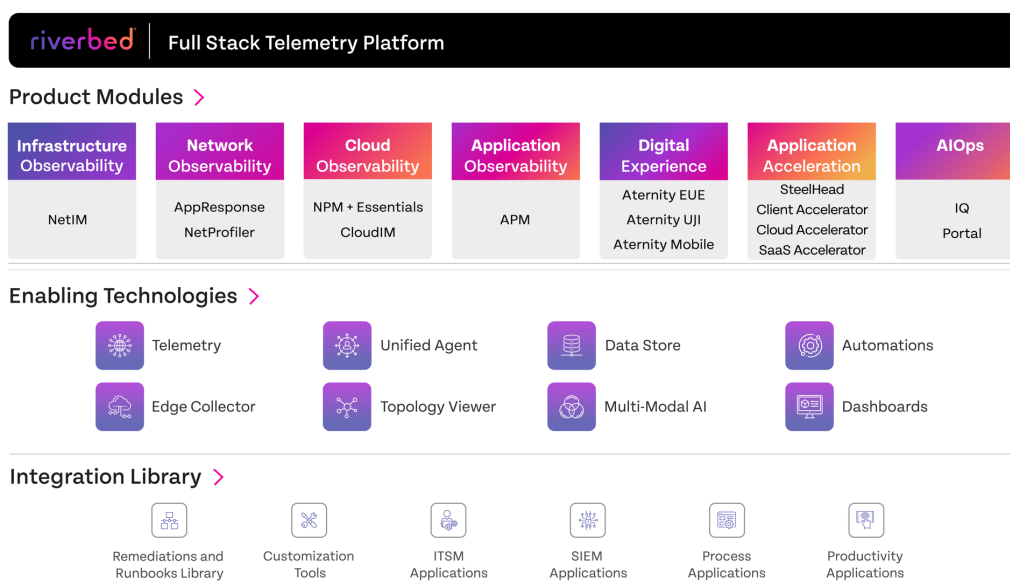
riverbed | Full Stack Telemetry Platform

Product Modules >

| Infrastructure Observability | Network Observability | Cloud Observability | Application Observability | Digital Experience | Application Acceleration | AIOps |
|---|---|---|---|---|---|---|
| NetIM | AppResponse NetProfiler | NPM + Essentials CloudIM | APM | Aternity EUE Aternity UJI Aternity Mobile | SteelHead Client Accelerator Cloud Accelerator SaaS Accelerator | IQ Portal |

Enabling Technologies >

Telemetry
Unified Agent
Data Store
Automations
Edge Collector
Topology Viewer
Multi-Modal AI
Dashboards

Integration Library >

Remediations and Runbooks Library
Customization Tools
ITSM Applications
SIEM Applications
Process Applications
Productivity Applications